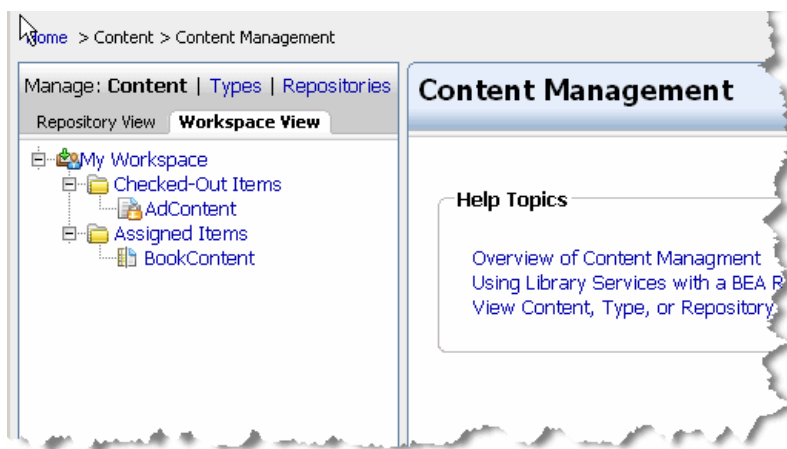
Home > Content > Content Management

Manage: Content | Types | Repositories

Repository View Workspace View

My Workspace
Checked-Out Items
AdContent
Assigned Items
BookContent

Content Management

Help Topics

Overview of Content Managment
Using Library Services with a BEA R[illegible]
View Content, Type, or Repository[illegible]